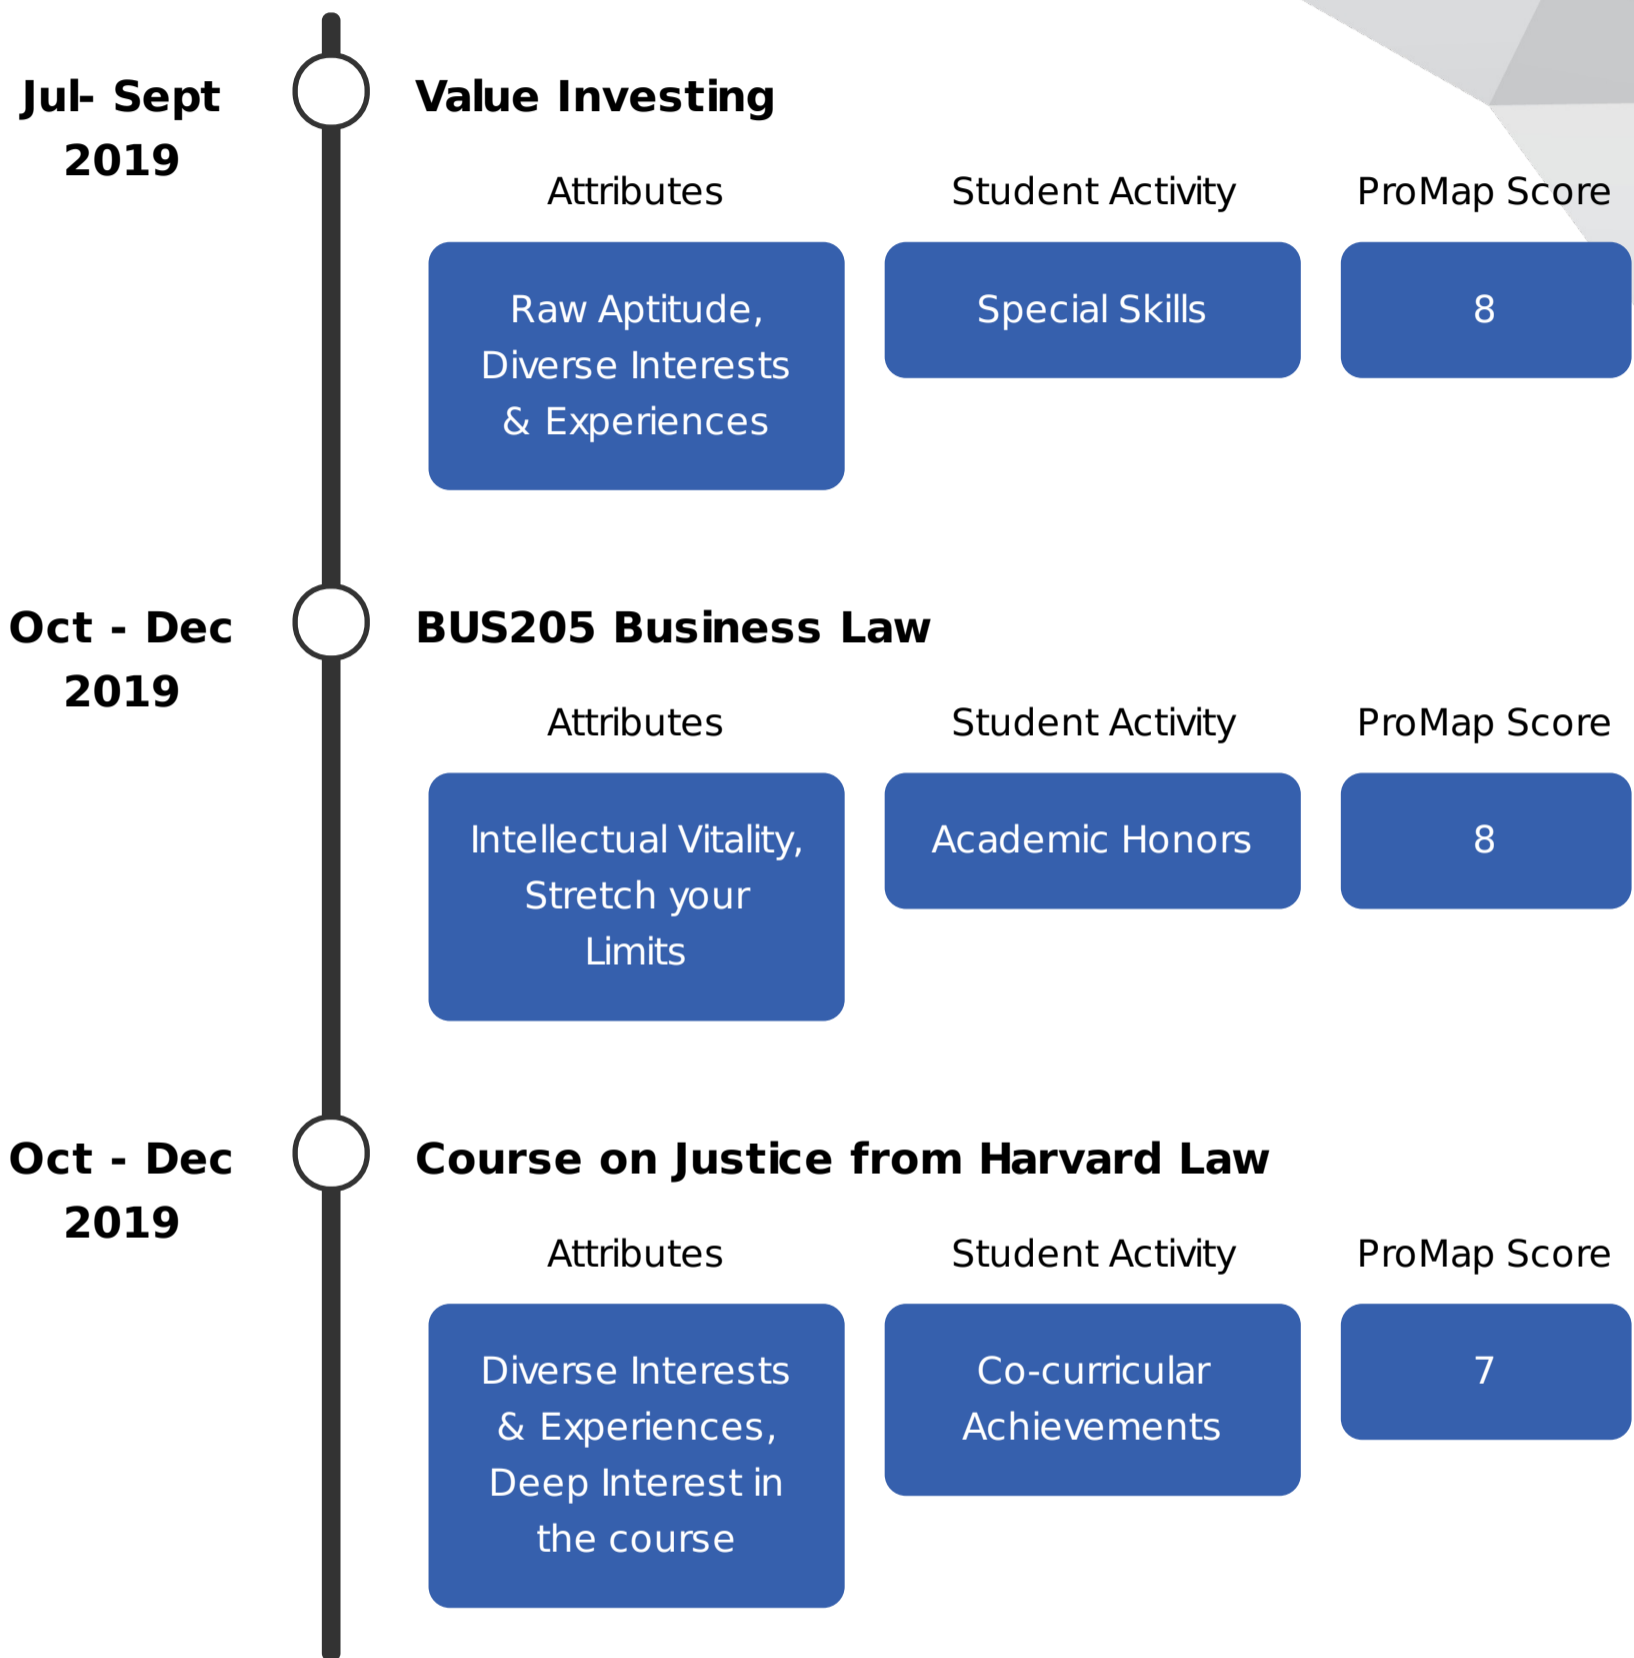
Jul- Sept 2019

Value Investing

Attributes

Student Activity

ProMap Score

Raw Aptitude, Diverse Interests & Experiences

Special Skills

8

Oct - Dec 2019

BUS205 Business Law

Attributes

Student Activity

ProMap Score

Intellectual Vitality, Stretch your Limits

Academic Honors

8

Oct - Dec 2019

Course on Justice from Harvard Law

Attributes

Student Activity

ProMap Score

Diverse Interests & Experiences, Deep Interest in the course

Co-curricular Achievements

7